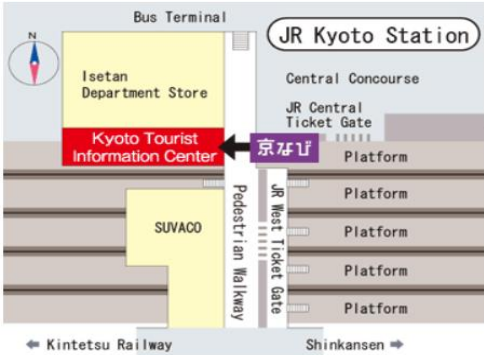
Bus Terminal

JR Kyoto Station

N

Isetan Department Store

Central Concourse

JR Central Ticket Gate

Kyoto Tourist Information Center

京なび

Platform

Platform

SUVACO

Pedestrian Walkway

JR West Ticket Gate

Platform

Platform

Platform

⇐ Kintetsu Railway

Shinkansen ⇒